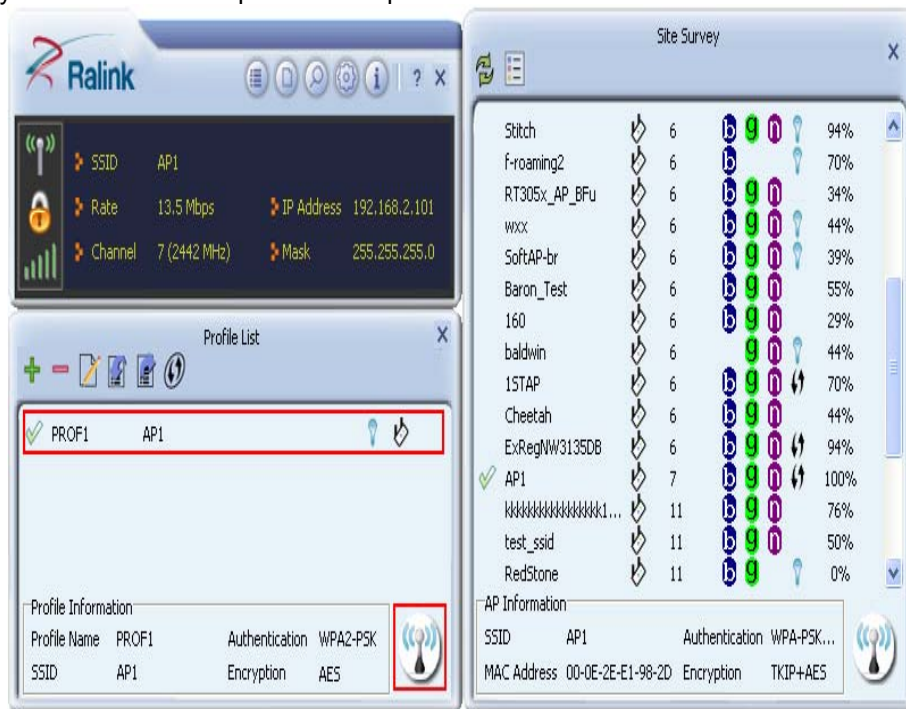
Ralink

? X

SSID AP1
Rate 13.5 Mbps
IP Address 192.168.2.101
Channel 7 (2442 MHz)
Mask 255.255.255.0

Profile List

X

PROF1 AP1

Profile Information
Profile Name PROF1
Authentication WPA2-PSK
SSID AP1
Encryption AES

Site Survey

X

| | | | | | | |
|---|---|---|---|---|---|---|
| Stitch | 6 | b | g | n | | 94% |
| f-roaming2 | 6 | b | | | | 70% |
| RT305x_AP_BFu | 6 | b | g | n | | 34% |
| wxx | 6 | b | g | n | | 44% |
| SoftAP-br | 6 | b | g | n | | 39% |
| Baron_Test | 6 | b | g | n | | 55% |
| 160 | 6 | b | g | n | | 29% |
| baldwin | 6 | | g | n | | 44% |
| 1STAP | 6 | b | g | n | | 70% |
| Cheetah | 6 | b | g | n | | 44% |
| ExRegNW3135DB | 6 | b | g | n | | 94% |
| AP1 | 7 | b | g | n | | 100% |
| kkkkkkkkkkkkkkkk1... | 11 | b | g | n | | 76% |
| test_ssid | 11 | b | g | n | | 50% |
| RedStone | 11 | b | g | | | 0% |

AP Information
SSID AP1
Authentication WPA-PSK...
MAC Address 00-0E-2E-E1-98-2D
Encryption TKIP+AES